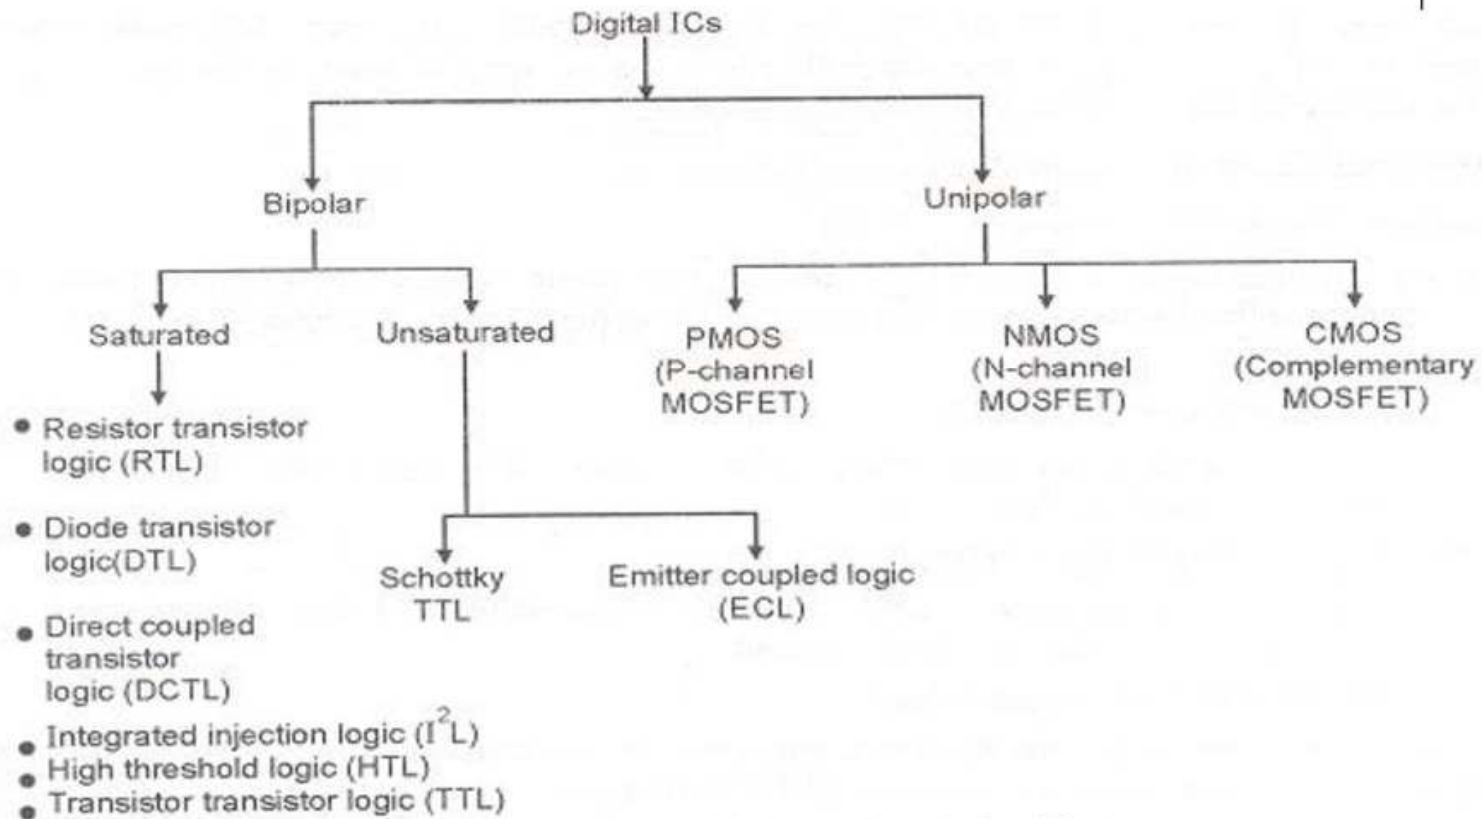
Digital ICs

Bipolar

Unipolar

Saturated

Unsaturated

PMOS (P-channel MOSFET)

NMOS (N-channel MOSFET)

CMOS (Complementary MOSFET)

• Resistor transistor logic (RTL)

• Diode transistor logic(DTL)

• Direct coupled transistor logic (DCTL)

• Integrated injection logic ($I^2L$)

• High threshold logic (HTL)

• Transistor transistor logic (TTL)

Schottky TTL

Emitter coupled logic (ECL)